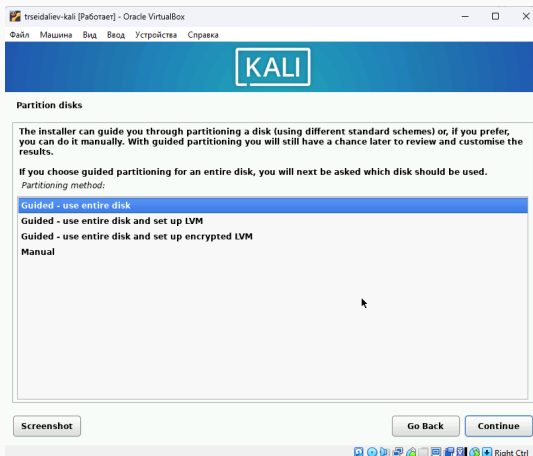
trseidaliev-kali [Работает] - Oracle VirtualBox

Файл Машина Вид Ввод Устройства Справка

KALI

Partition disks

The installer can guide you through partitioning a disk (using different standard schemes) or, if you prefer, you can do it manually. With guided partitioning you will still have a chance later to review and customise the results.

If you choose guided partitioning for an entire disk, you will next be asked which disk should be used.

Partitioning method:

Guided - use entire disk
Guided - use entire disk and set up LVM
Guided - use entire disk and set up encrypted LVM
Manual

Screenshot

Go Back

Continue

Right Ctrl